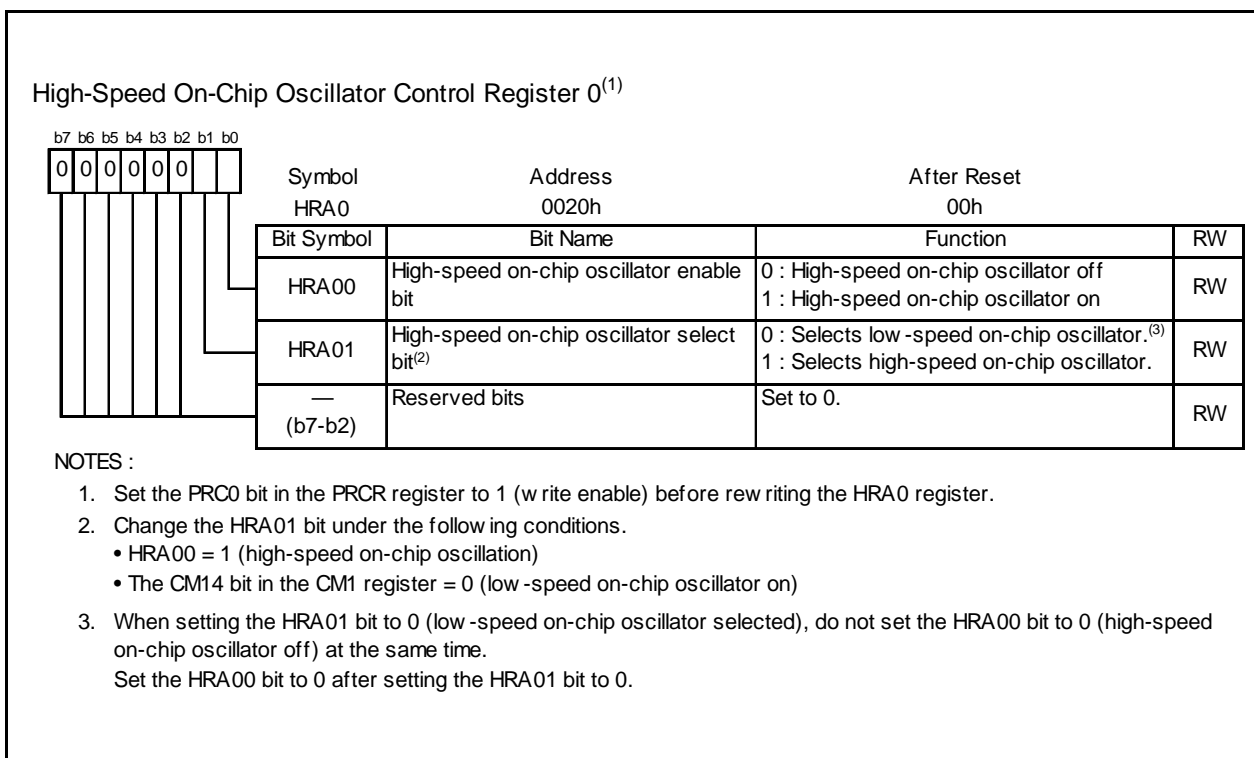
High-Speed On-Chip Oscillator Control Register 0$^{(1)}$

b7 b6 b5 b4 b3 b2 b1 b0
0 0 0 0 0 0

| Symbol | Address | After Reset |
|---|---|---|
| HRA0 | 0020h | 00h |

| Bit Symbol | Bit Name | Function | RW |
|---|---|---|---|
| HRA00 | High-speed on-chip oscillator enable bit | 0 : High-speed on-chip oscillator off<br>1 : High-speed on-chip oscillator on | RW |
| HRA01 | High-speed on-chip oscillator select bit$^{(2)}$ | 0 : Selects low -speed on-chip oscillator.$^{(3)}$<br>1 : Selects high-speed on-chip oscillator. | RW |
| — (b7-b2) | Reserved bits | Set to 0. | RW |

NOTES :
1. Set the PRC0 bit in the PRCR register to 1 (w rite enable) before rew riting the HRA0 register.
2. Change the HRA01 bit under the follow ing conditions.
• HRA00 = 1 (high-speed on-chip oscillation)
• The CM14 bit in the CM1 register = 0 (low -speed on-chip oscillator on)
3. When setting the HRA01 bit to 0 (low -speed on-chip oscillator selected), do not set the HRA00 bit to 0 (high-speed on-chip oscillator off) at the same time.
Set the HRA00 bit to 0 after setting the HRA01 bit to 0.